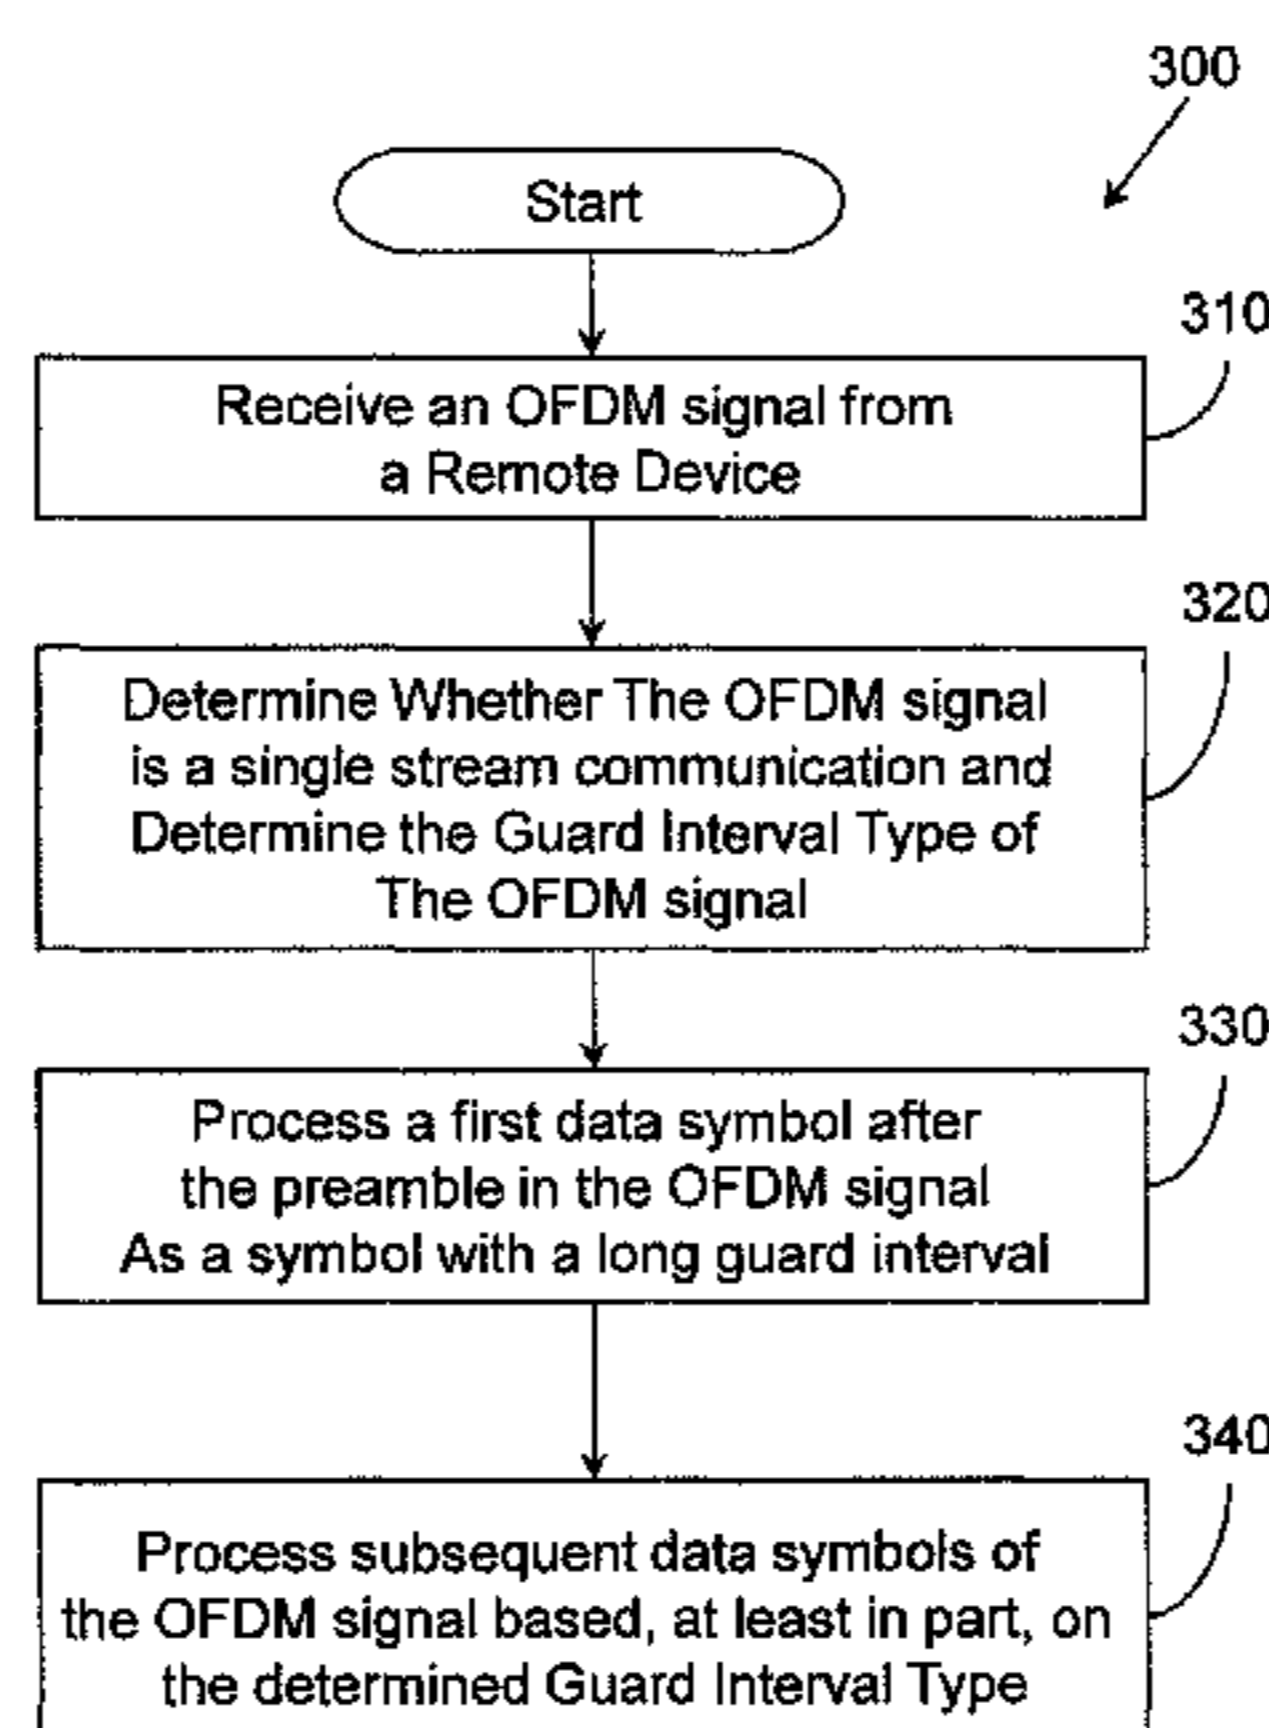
300

Start

310

Receive an OFDM signal from a Remote Device

320

Determine Whether The OFDM signal is a single stream communication and Determine the Guard Interval Type of The OFDM signal

330

Process a first data symbol after the preamble in the OFDM signal As a symbol with a long guard interval

340

Process subsequent data symbols of the OFDM signal based, at least in part, on the determined Guard Interval Type